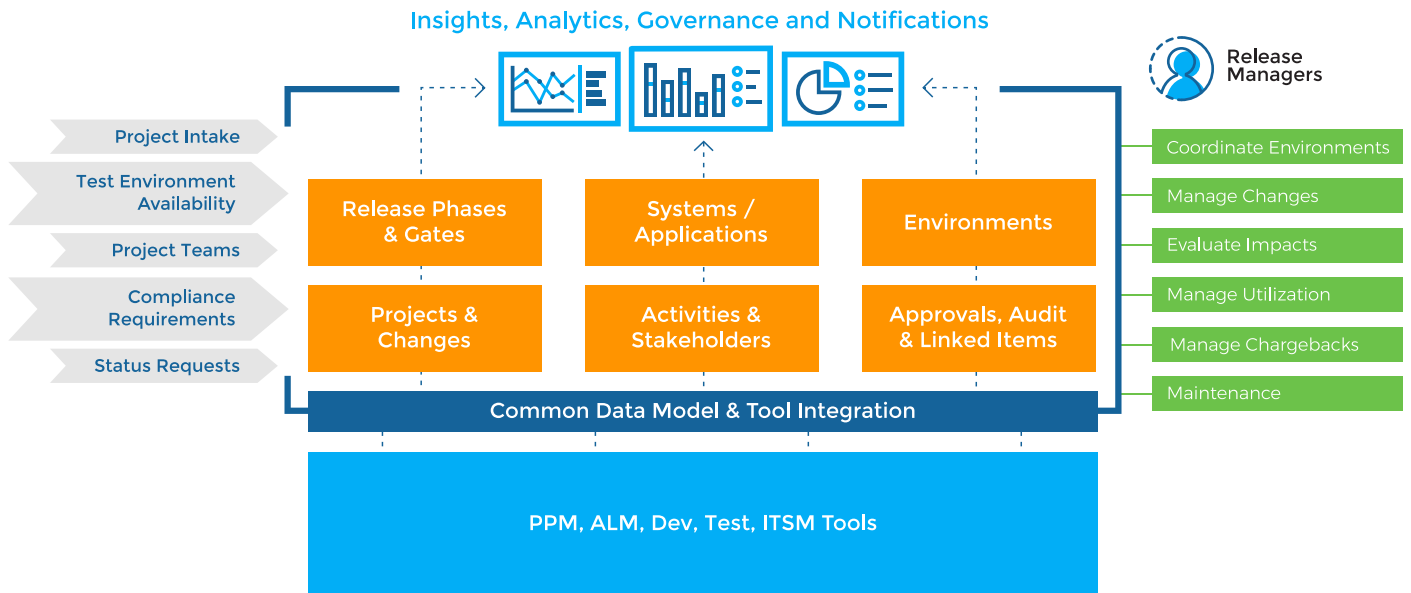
Insights, Analytics, Governance and Notifications

Release Managers

Project Intake

Test Environment Availability

Project Teams

Compliance Requirements

Status Requests

Release Phases & Gates

Systems / Applications

Environments

Projects & Changes

Activities & Stakeholders

Approvals, Audit & Linked Items

Common Data Model & Tool Integration

PPM, ALM, Dev, Test, ITSM Tools

Coordinate Environments

Manage Changes

Evaluate Impacts

Manage Utilization

Manage Chargebacks

Maintenance